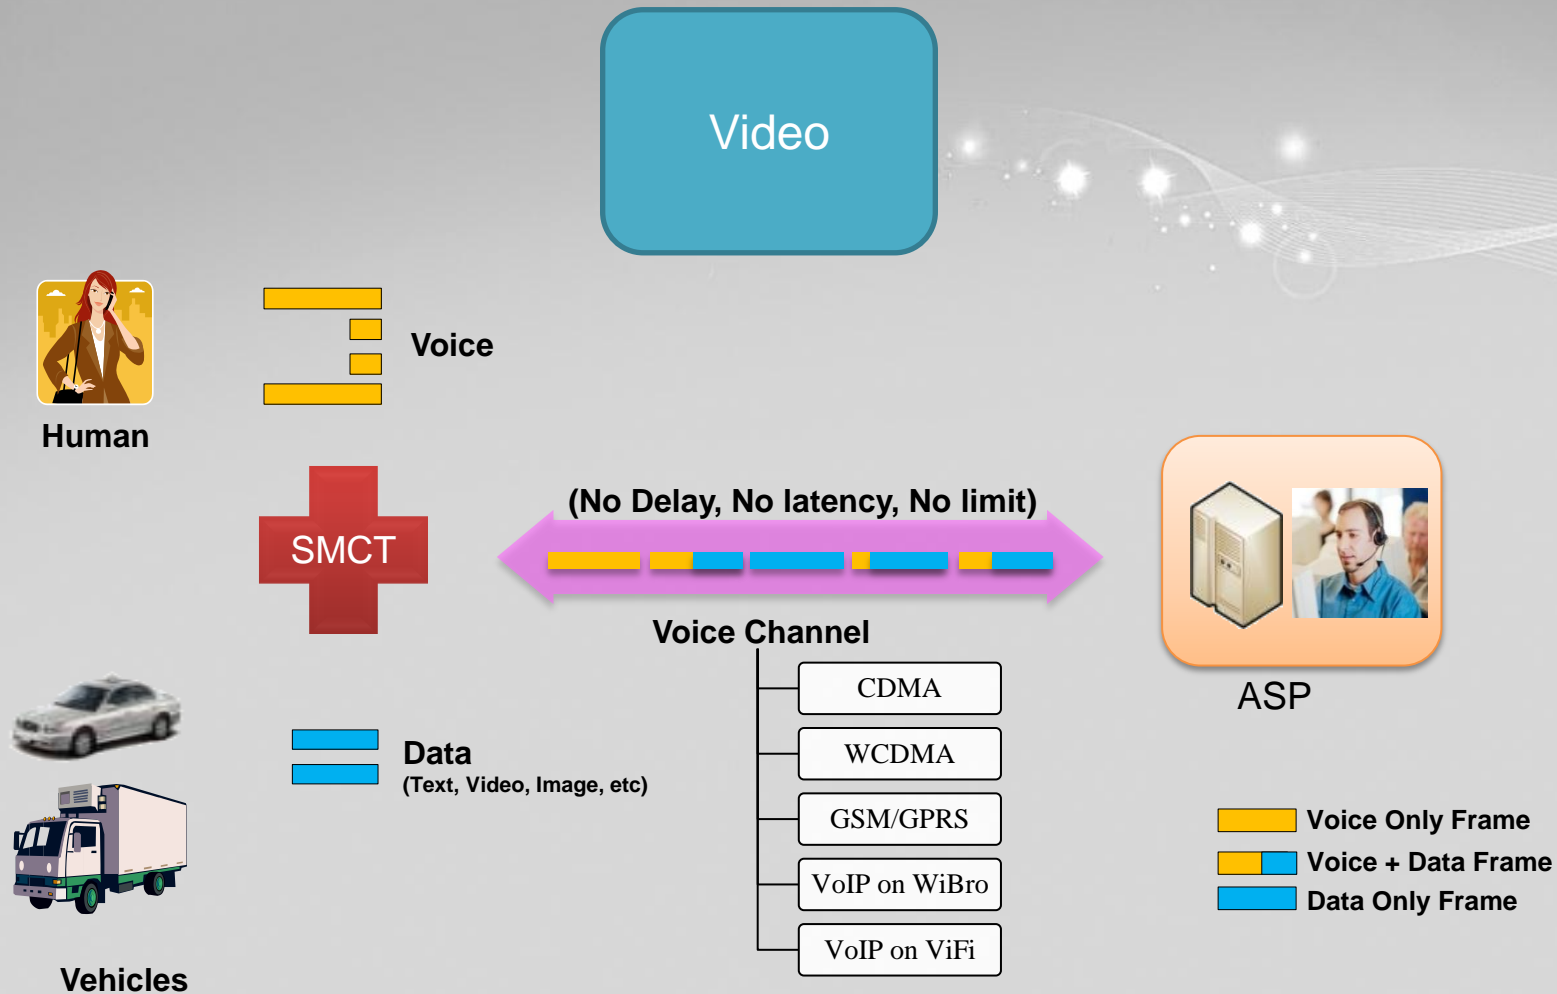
Video

Human

Voice

SMCT

(No Delay, No latency, No limit)

Voice Channel

ASP

CDMA

WCDMA

GSM/GPRS

VoIP on WiBro

VoIP on ViFi

Data
(Text, Video, Image, etc)

Voice Only Frame
Voice + Data Frame
Data Only Frame

Vehicles